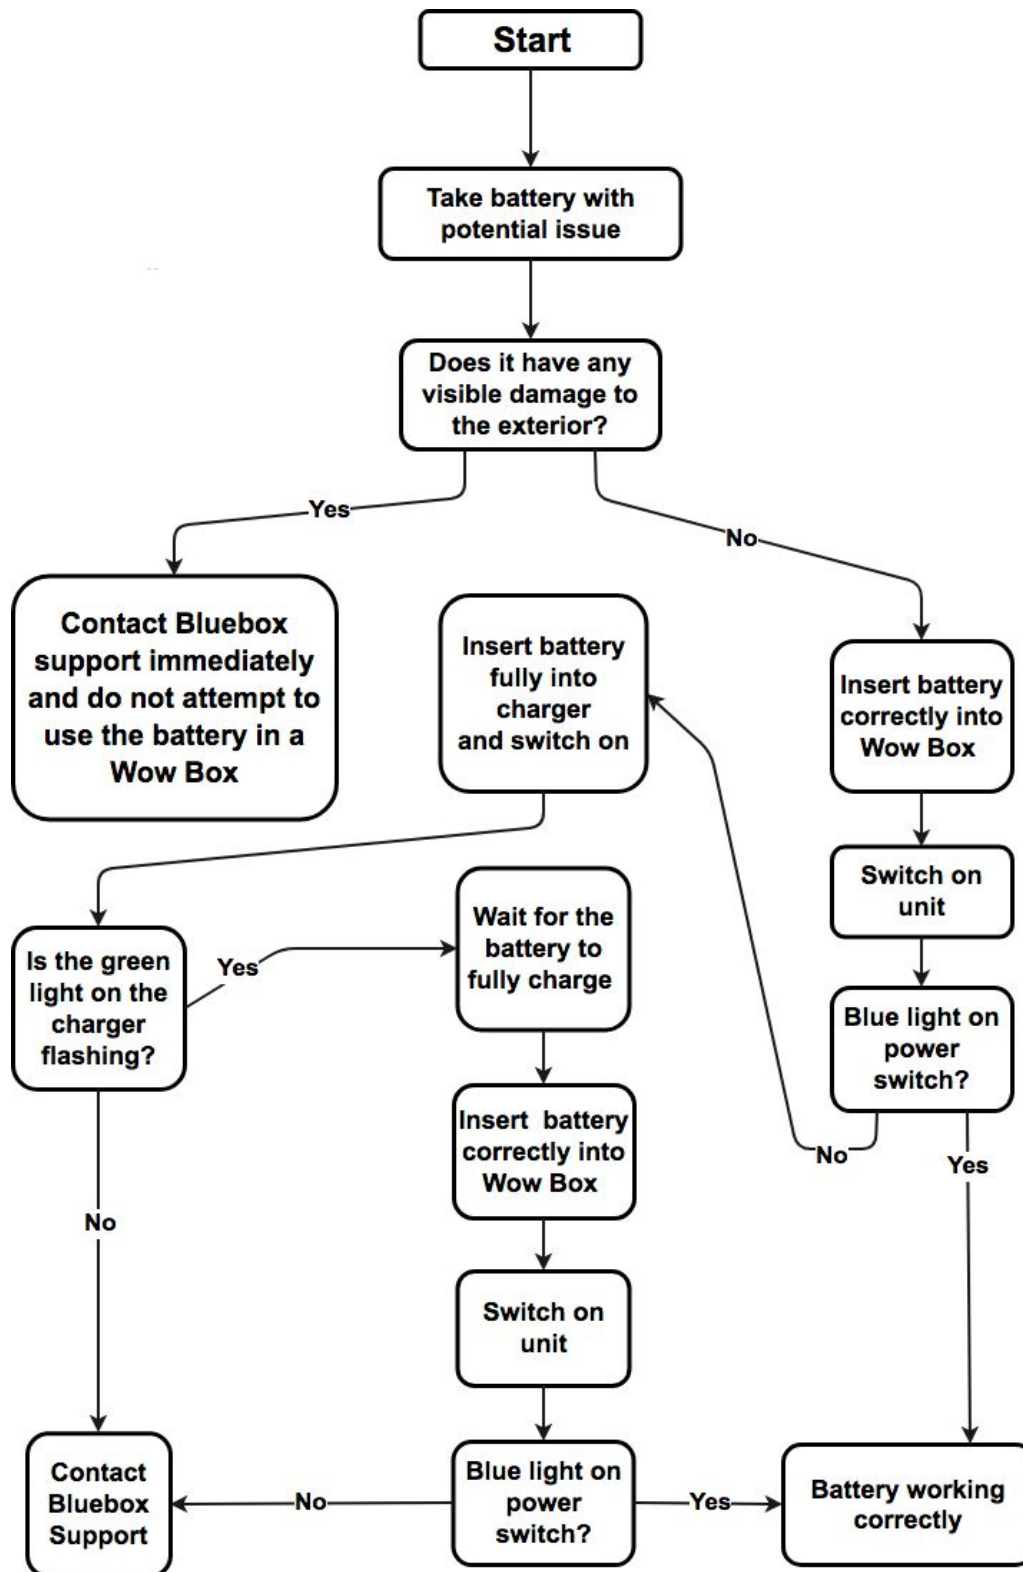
Start

Take battery with potential issue

Does it have any visible damage to the exterior?

Yes

No

Contact Bluebox support immediately and do not attempt to use the battery in a Wow Box

Insert battery fully into charger and switch on

Insert battery correctly into Wow Box

Switch on unit

Blue light on power switch?

No

Yes

Is the green light on the charger flashing?

Yes

Wait for the battery to fully charge

Insert battery correctly into Wow Box

Switch on unit

Blue light on power switch?

No

Contact Bluebox Support

No

Yes

Battery working correctly